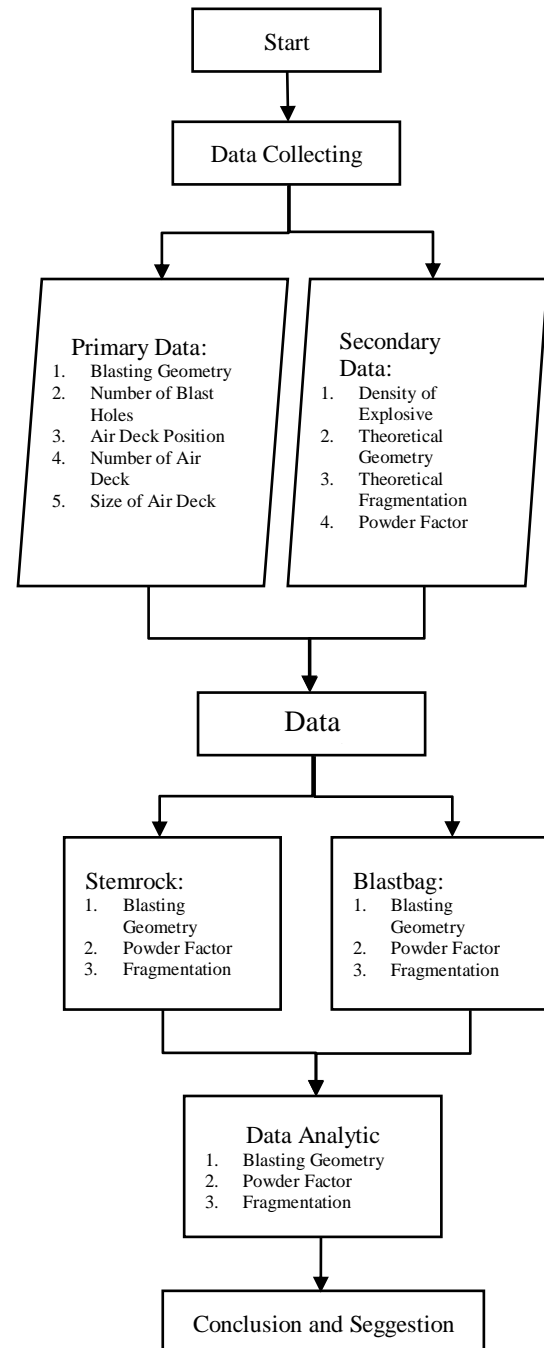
Start

Data Collecting

Primary Data:
1. Blasting Geometry
2. Number of Blast Holes
3. Air Deck Position
4. Number of Air Deck
5. Size of Air Deck

Secondary Data:
1. Density of Explosive
2. Theoretical Geometry
3. Theoretical Fragmentation
4. Powder Factor

Data

Stemrock:
1. Blasting Geometry
2. Powder Factor
3. Fragmentation

Blastbag:
1. Blasting Geometry
2. Powder Factor
3. Fragmentation

Data Analytic
1. Blasting Geometry
2. Powder Factor
3. Fragmentation

Conclusion and Seggestion